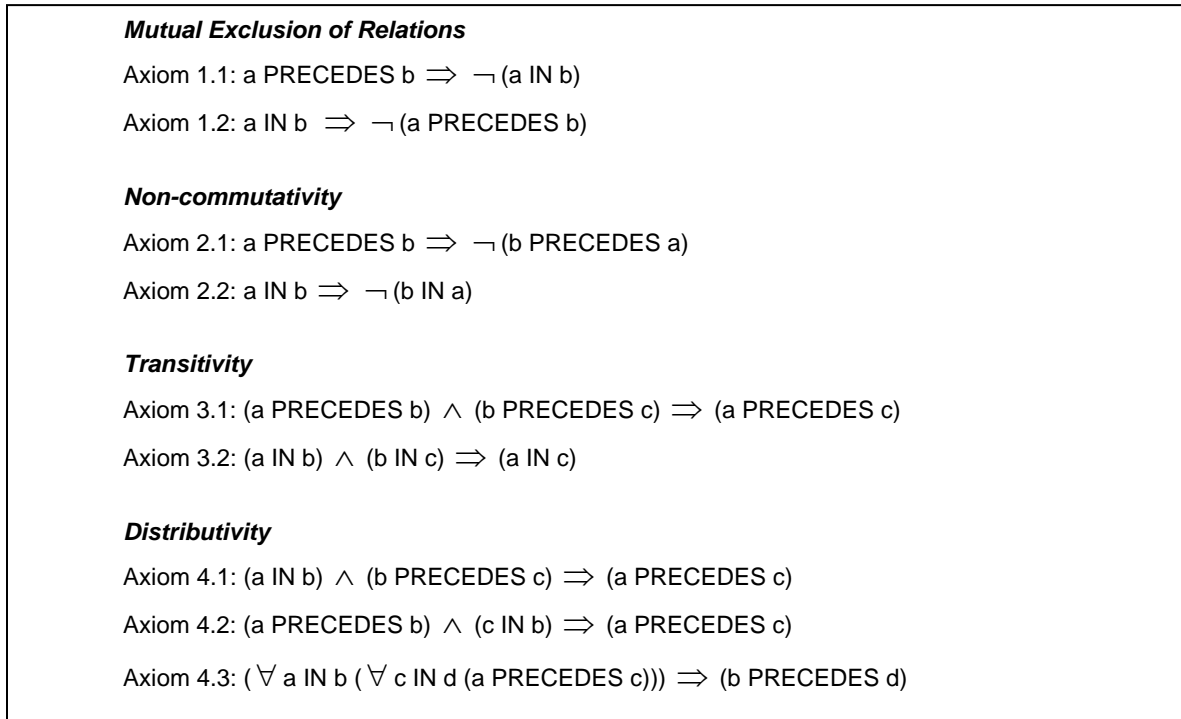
***Mutual Exclusion of Relations***

Axiom 1.1: a PRECEDES b $\Rightarrow$ $\neg$ (a IN b)

Axiom 1.2: a IN b $\Rightarrow$ $\neg$ (a PRECEDES b)

***Non-commutativity***

Axiom 2.1: a PRECEDES b $\Rightarrow$ $\neg$ (b PRECEDES a)

Axiom 2.2: a IN b $\Rightarrow$ $\neg$ (b IN a)

***Transitivity***

Axiom 3.1: (a PRECEDES b) $\wedge$ (b PRECEDES c) $\Rightarrow$ (a PRECEDES c)

Axiom 3.2: (a IN b) $\wedge$ (b IN c) $\Rightarrow$ (a IN c)

***Distributivity***

Axiom 4.1: (a IN b) $\wedge$ (b PRECEDES c) $\Rightarrow$ (a PRECEDES c)

Axiom 4.2: (a PRECEDES b) $\wedge$ (c IN b) $\Rightarrow$ (a PRECEDES c)

Axiom 4.3: ( $\forall$ a IN b ( $\forall$ c IN d (a PRECEDES c))) $\Rightarrow$ (b PRECEDES d)